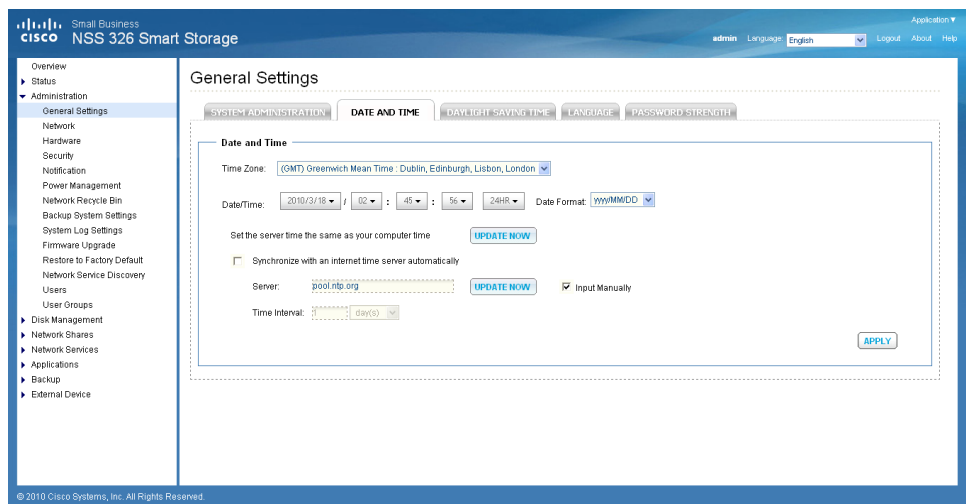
cisco Small Business
NSS 326 Smart Storage

Application ▾
admin Language: English Logout About Help

Overview
Status
Administration
General Settings
Network
Hardware
Security
Notification
Power Management
Network Recycle Bin
Backup System Settings
System Log Settings
Firmware Upgrade
Restore to Factory Default
Network Service Discovery
Users
User Groups
Disk Management
Network Shares
Network Services
Applications
Backup
External Device

General Settings

SYSTEM ADMINISTRATION | DATE AND TIME | DAYLIGHT SAVING TIME | LANGUAGE | PASSWORD STRENGTH

Date and Time

Time Zone: (GMT) Greenwich Mean Time : Dublin, Edinburgh, Lisbon, London

Date/Time: 2010/3/18 / 02 : 45 : 56 24HR Date Format: yyyy/MM/DD

Set the server time the same as your computer time UPDATE NOW

Synchronize with an internet time server automatically

Server: pool.ntp.org UPDATE NOW Input Manually

Time Interval: 1 day(s)

APPLY

© 2010 Cisco Systems, Inc. All Rights Reserved.